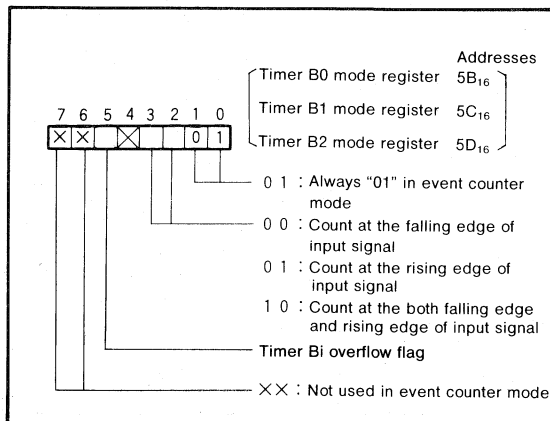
Addresses
Timer B0 mode register $5B_{16}$
Timer B1 mode register $5C_{16}$
Timer B2 mode register $5D_{16}$

7 6 5 4 3 2 1 0
× × ⊠ 0 1

0 1 : Always "01" in event counter mode
0 0 : Count at the falling edge of input signal
0 1 : Count at the rising edge of input signal
1 0 : Count at the both falling edge and rising edge of input signal
Timer Bi overflow flag
×× : Not used in event counter mode